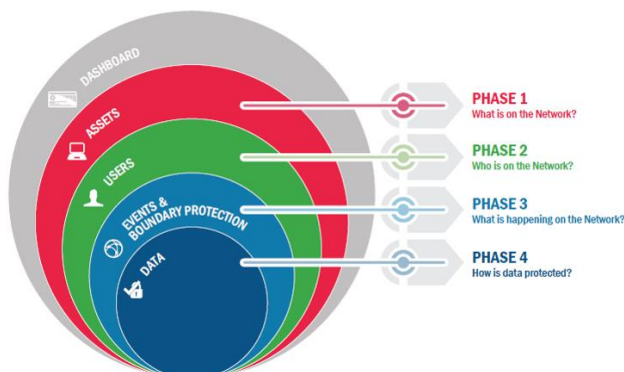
DASHBOARD

ASSETS

USERS

EVENTS & BOUNDARY PROTECTION

DATA

PHASE 1
What is on the Network?

PHASE 2
Who is on the Network?

PHASE 3
What is happening on the Network?

PHASE 4
How is data protected?